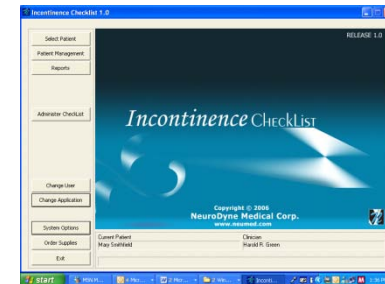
Incontinence Checklist 1.0

Select Patient
Patient Management
Reports
Administer CheckList
Change User
Change Application
System Options
Order Supplies
Exit

RELEASE 1.0

Incontinence CheckList

Copyright © 2006
NeuroDyne Medical Corp.
www.neumed.com

Current Patient
Mary Smithfield

Clinician
Harold R. Green

start